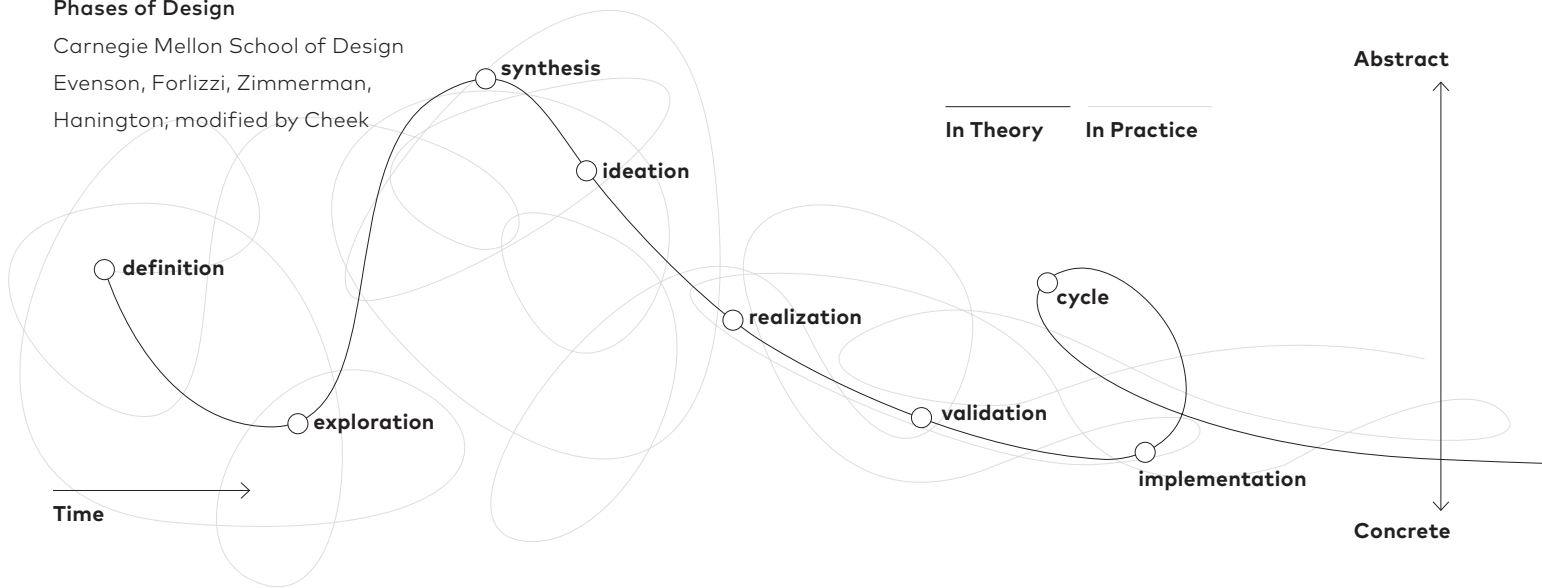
Phases of Design

Carnegie Mellon School of Design
Evenson, Forlizzi, Zimmerman,
Hanington; modified by Cheek

synthesis

Abstract

In Theory In Practice

ideation

definition

cycle

realization

exploration

validation

implementation

Time

Concrete